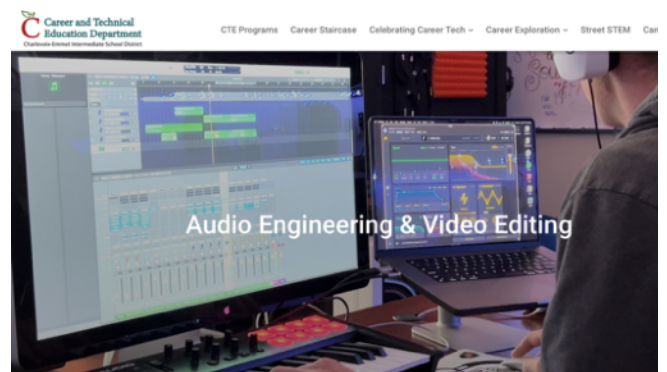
C Career and Technical Education Department
Charlevoix-Emmet Intermediate School District

CTE Programs Career Staircase Celebrating Career Tech ⌄ Career Exploration ⌄ Street STEM Car

Audio Engineering & Video Editing